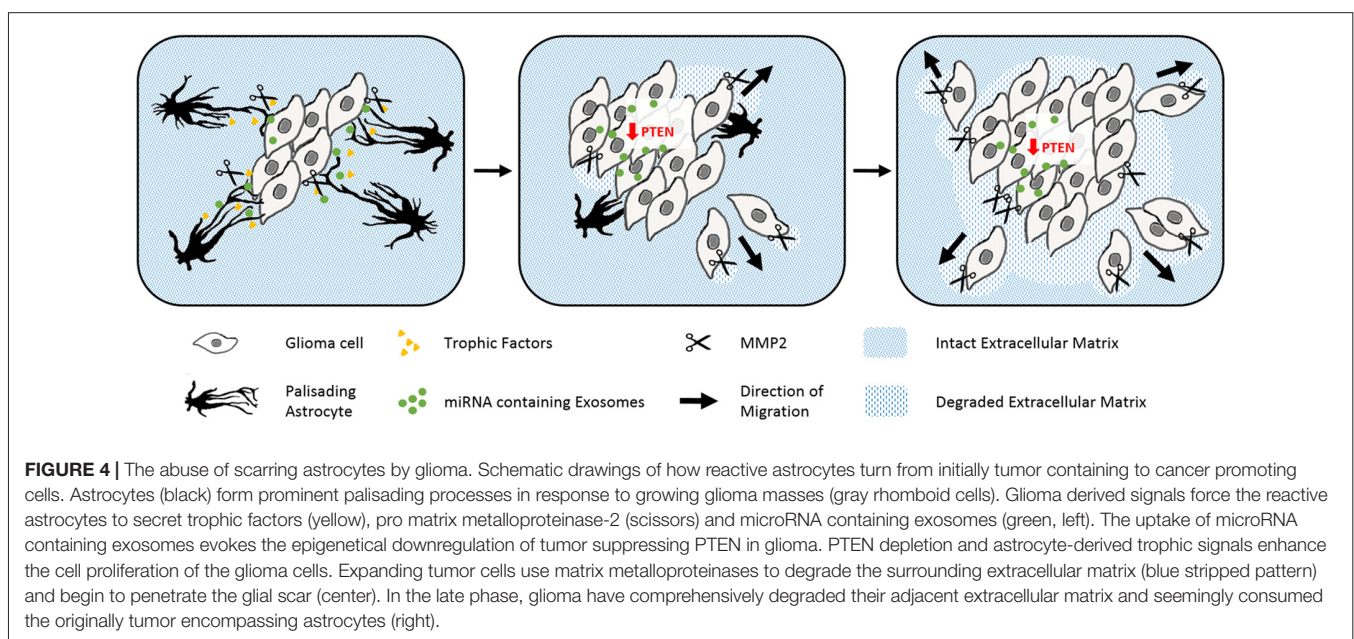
PTEN

PTEN

Glioma cell

Trophic Factors

MMP2

Intact Extracellular Matrix

Palisading Astrocyte

miRNA containing Exosomes

Direction of Migration

Degraded Extracellular Matrix

**FIGURE 4 |** The abuse of scarring astrocytes by glioma. Schematic drawings of how reactive astrocytes turn from initially tumor containing to cancer promoting cells. Astrocytes (black) form prominent palisading processes in response to growing glioma masses (gray rhomboid cells). Glioma derived signals force the reactive astrocytes to secret trophic factors (yellow), pro matrix metalloproteinase-2 (scissors) and microRNA containing exosomes (green, left). The uptake of microRNA containing exosomes evokes the epigenetical downregulation of tumor suppressing PTEN in glioma. PTEN depletion and astrocyte-derived trophic signals enhance the cell proliferation of the glioma cells. Expanding tumor cells use matrix metalloproteinases to degrade the surrounding extracellular matrix (blue stripped pattern) and begin to penetrate the glial scar (center). In the late phase, glioma have comprehensively degraded their adjacent extracellular matrix and seemingly consumed the originally tumor encompassing astrocytes (right).